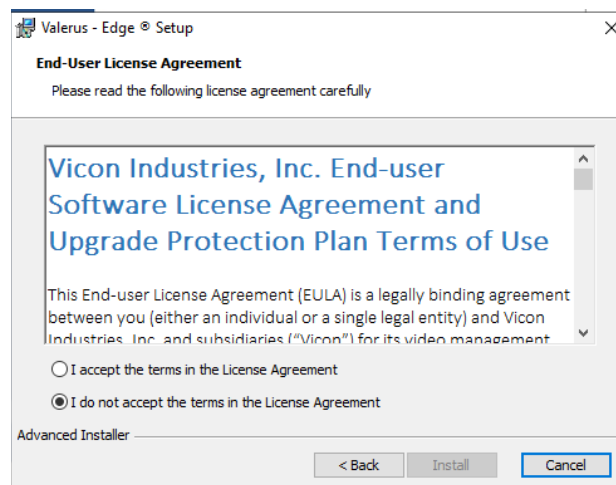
Valerus - Edge ® Setup

End-User License Agreement

Please read the following license agreement carefully

Vicon Industries, Inc. End-user Software License Agreement and Upgrade Protection Plan Terms of Use

This End-user License Agreement (EULA) is a legally binding agreement between you (either an individual or a single legal entity) and Vicon Industries, Inc. and subsidiaries ("Vicon") for its video management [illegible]

I accept the terms in the License Agreement

I do not accept the terms in the License Agreement

Advanced Installer

< Back

Install

Cancel